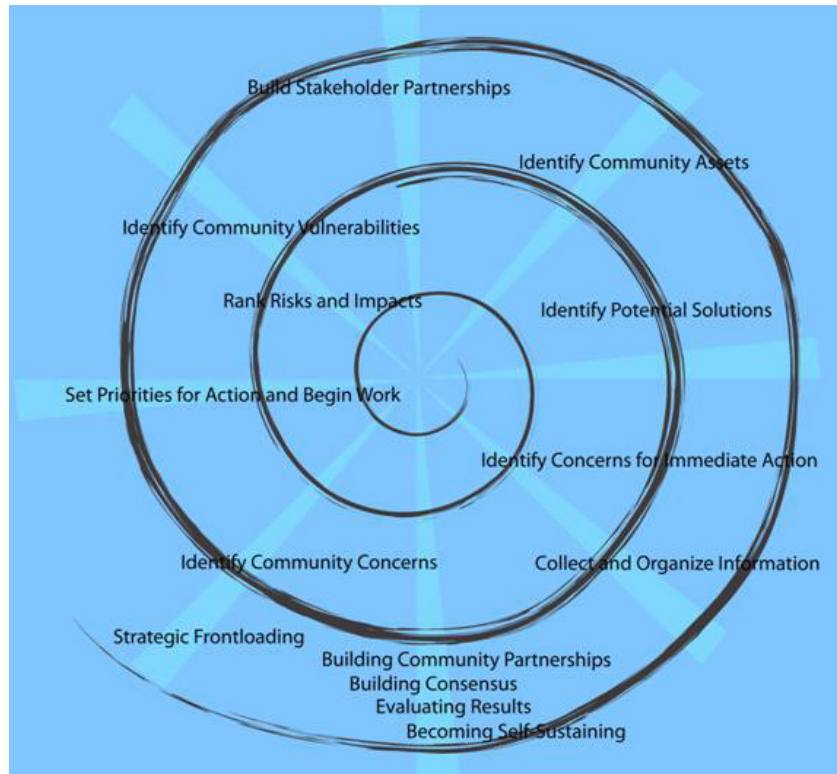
Build Stakeholder Partnerships

Identify Community Assets

Identify Community Vulnerabilities

Rank Risks and Impacts

Identify Potential Solutions

Set Priorities for Action and Begin Work

Identify Concerns for Immediate Action

Identify Community Concerns

Collect and Organize Information

Strategic Frontloading

Building Community Partnerships
Building Consensus
Evaluating Results
Becoming Self-Sustaining